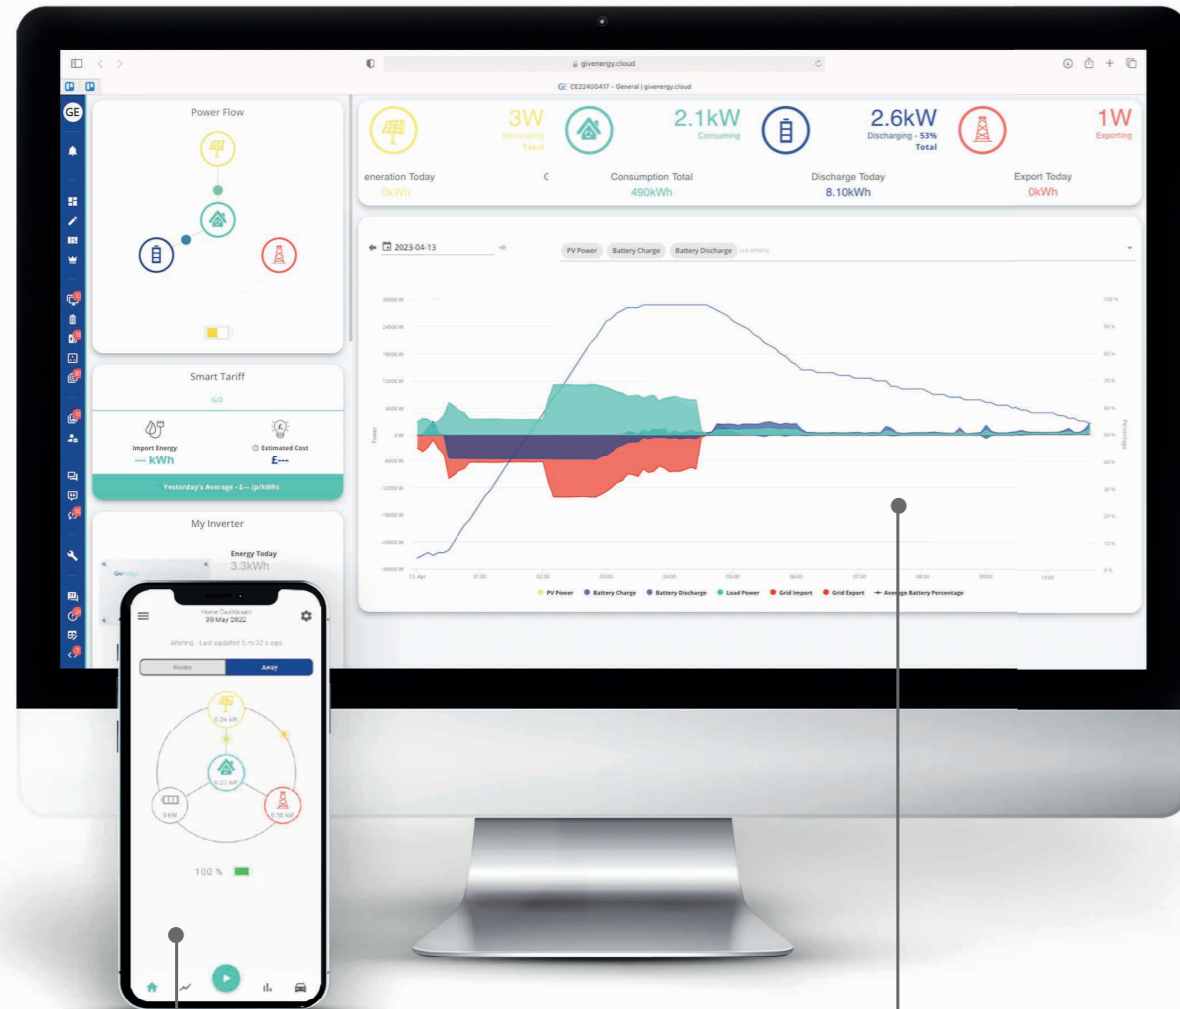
givenergy.cloud

CE2240G417 - General | givenergy.cloud

GE

Power Flow

3W
Generating
Total

2.1kW
Consuming

2.6kW
Discharging - 53%
Total

1W
Exporting

eneration Today
0kWh

Consumption Total
490kWh

Discharge Today
8.10kWh

Export Today
0kWh

2023-04-13

PV Power
Battery Charge
Battery Discharge

Smart Tariff
GO

Import Energy
--- kWh

Estimated Cost
£---

Yesterday's Average - £-- (p/kWh)

My Inverter

Energy Today
3.3kWh

Power

Percentage

PV Power
Battery Charge
Battery Discharge
Load Power
Grid Import
Grid Export
Average Battery Percentage

Home Dashboard
30 May 2022

Waiting - Last updated 5 m 32 s ago

Home
Away

100 %